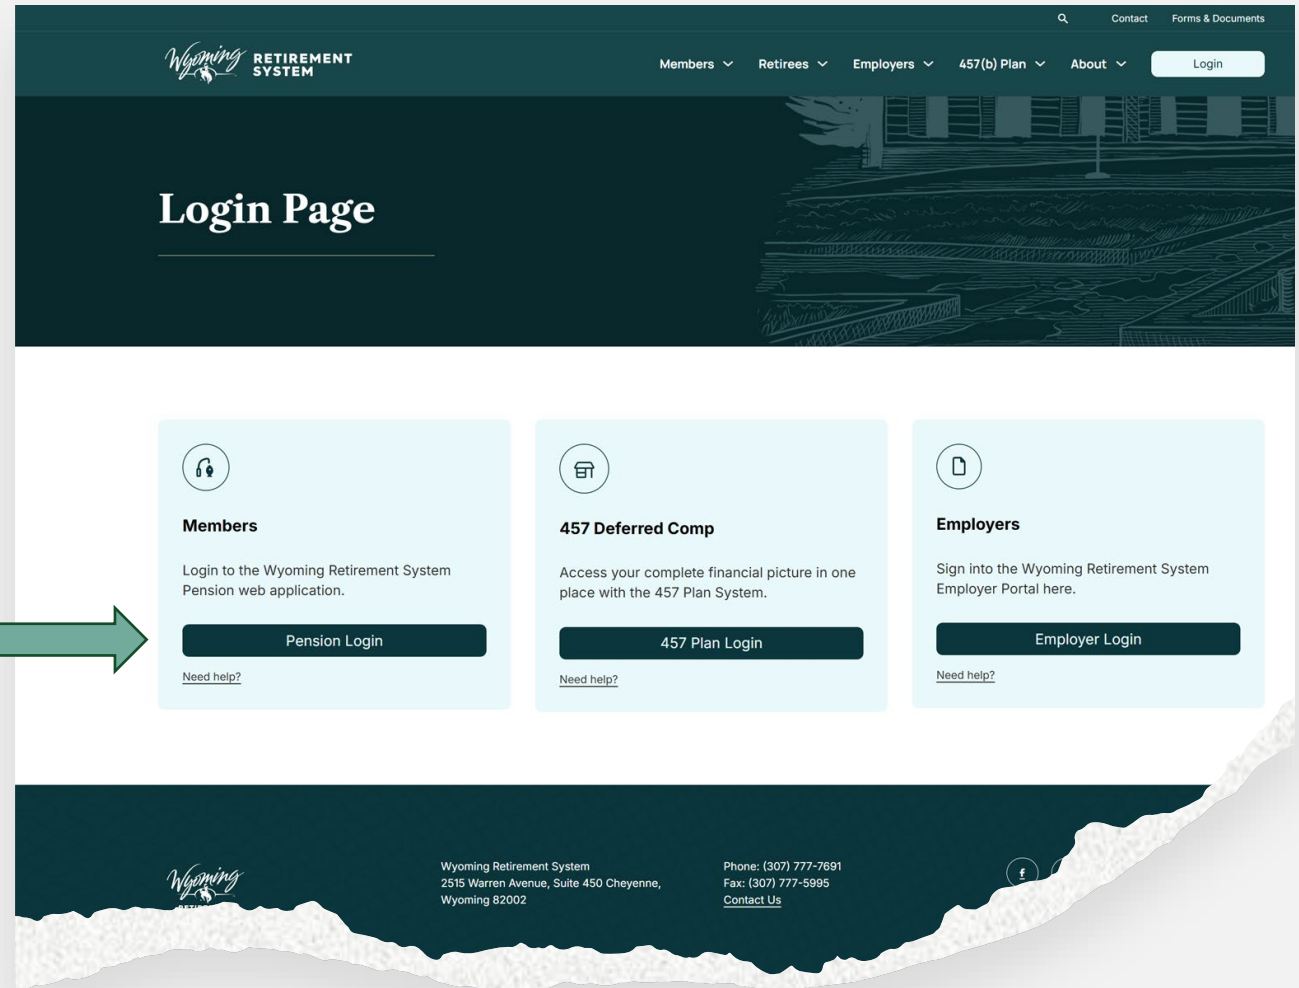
Contact Forms & Documents

Wyoming RETIREMENT SYSTEM

Members Retirees Employers 457(b) Plan About Login

Login Page

Members

Login to the Wyoming Retirement System Pension web application.

Pension Login

Need help?

457 Deferred Comp

Access your complete financial picture in one place with the 457 Plan System.

457 Plan Login

Need help?

Employers

Sign into the Wyoming Retirement System Employer Portal here.

Employer Login

Need help?

Wyoming

Wyoming Retirement System
2515 Warren Avenue, Suite 450 Cheyenne, Wyoming 82002

Phone: (307) 777-7691
Fax: (307) 777-5995
Contact Us

f